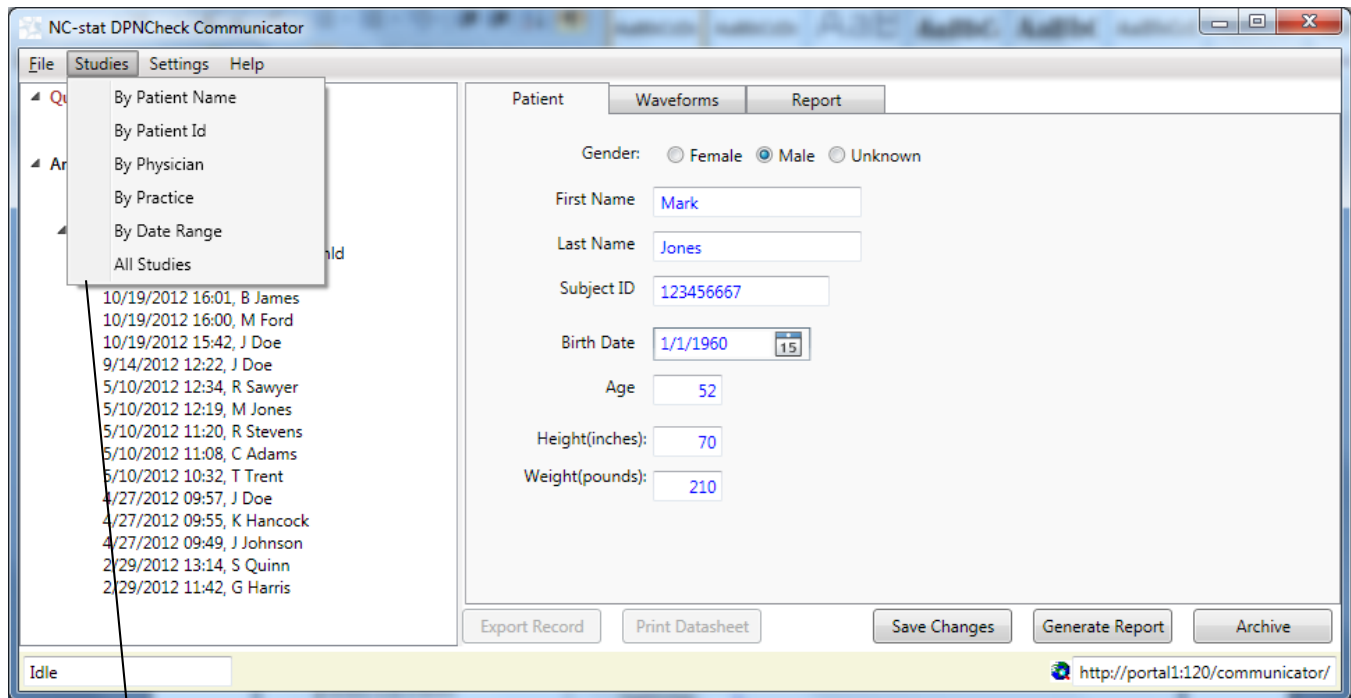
NC-stat DPNCheck Communicator

File Studies Settings Help

By Patient Name
By Patient Id
By Physician
By Practice
By Date Range
All Studies

Qu
Ar
nld

10/19/2012 16:01, B James
10/19/2012 16:00, M Ford
10/19/2012 15:42, J Doe
9/14/2012 12:22, J Doe
5/10/2012 12:34, R Sawyer
5/10/2012 12:19, M Jones
5/10/2012 11:20, R Stevens
5/10/2012 11:08, C Adams
5/10/2012 10:32, T Trent
4/27/2012 09:57, J Doe
4/27/2012 09:55, K Hancock
4/27/2012 09:49, J Johnson
2/29/2012 13:14, S Quinn
2/29/2012 11:42, G Harris

Patient Waveforms Report

Gender: Female Male Unknown
First Name Mark
Last Name Jones
Subject ID 123456667
Birth Date 1/1/1960 15
Age 52
Height(inches): 70
Weight(pounds): 210

Export Record Print Datasheet Save Changes Generate Report Archive

Idle
http://portal1:120/communicator/